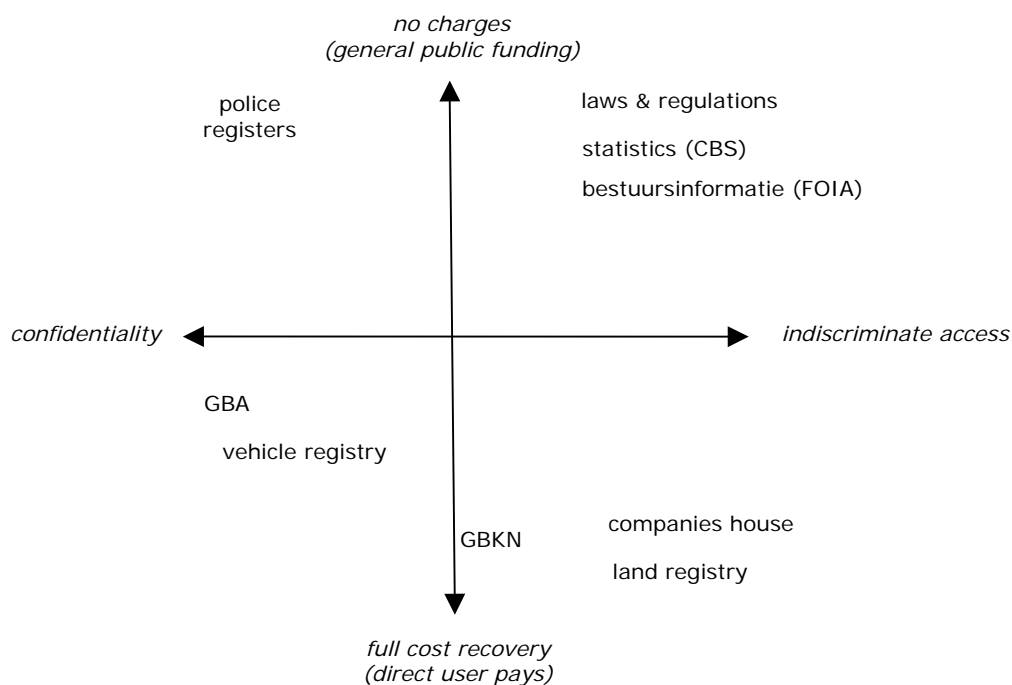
no charges
(general public funding)

police registers

laws & regulations

statistics (CBS)

bestuursinformatie (FOIA)

confidentiality

indiscriminate access

GBA

vehicle registry

GBKN

companies house

land registry

full cost recovery
(direct user pays)